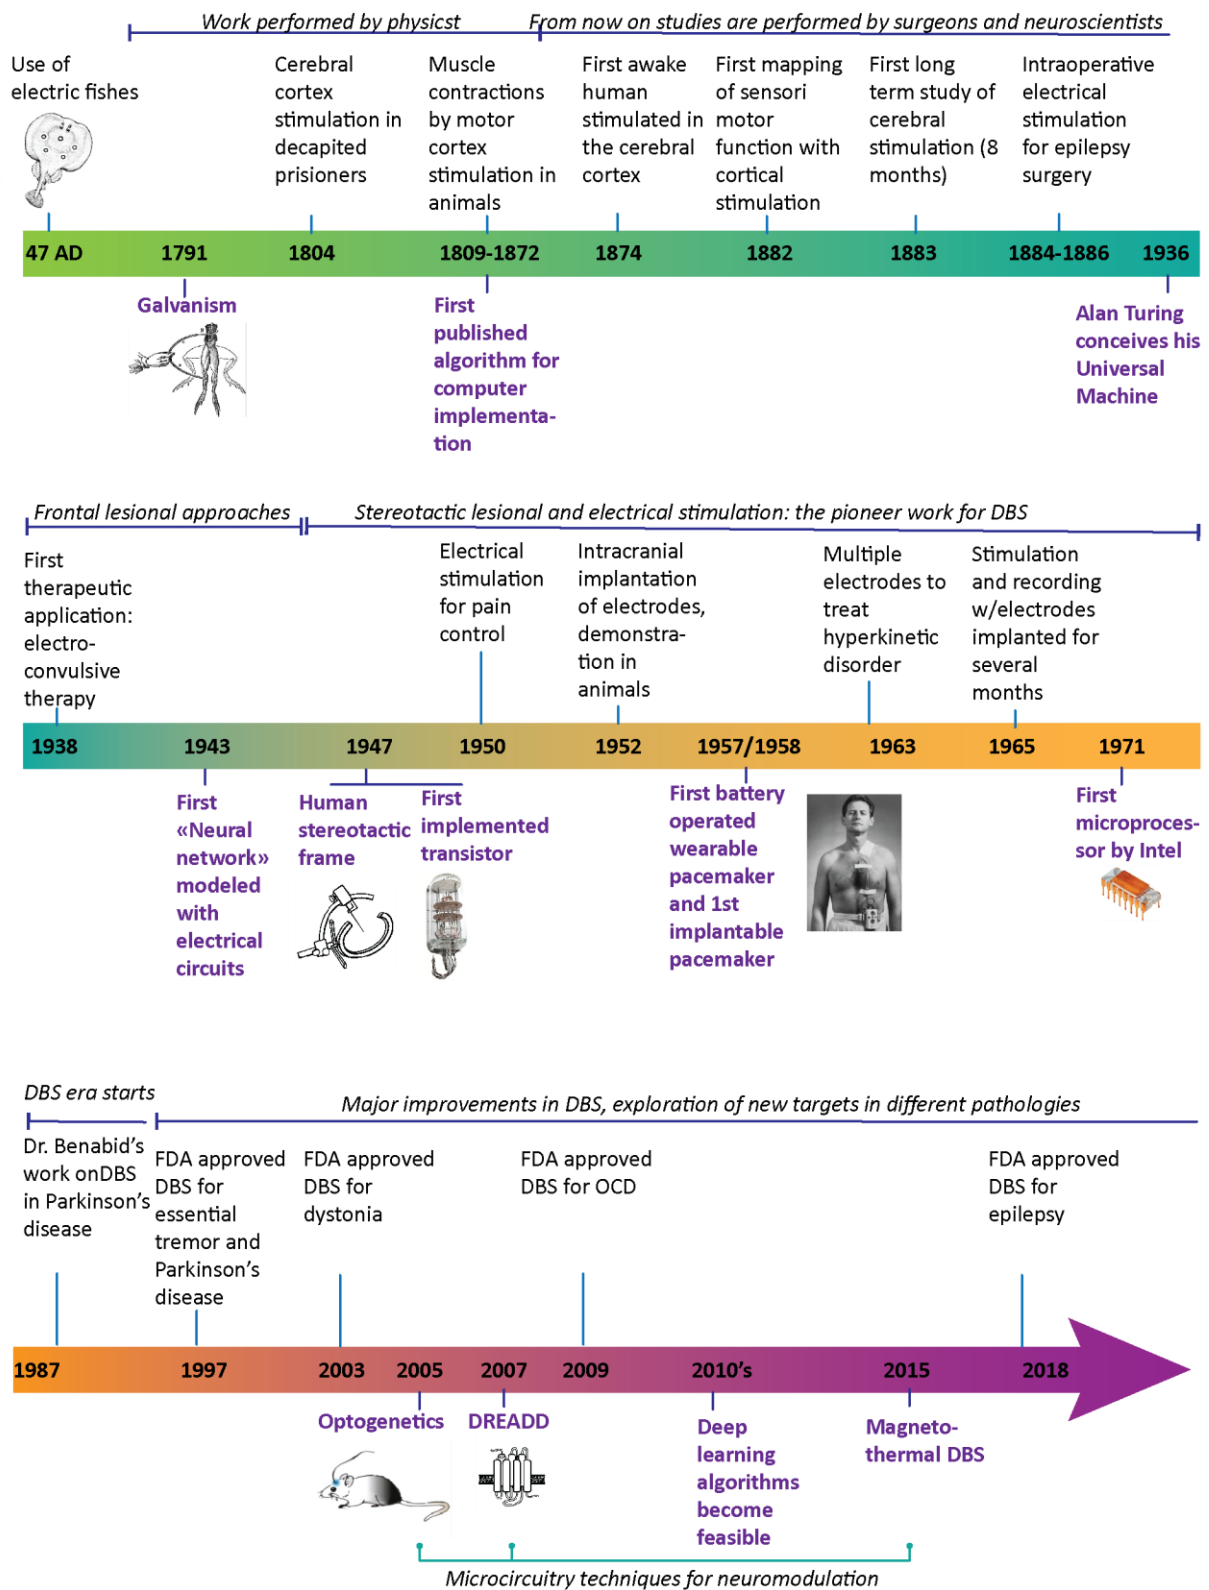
Work performed by physicst

From now on studies are performed by surgeons and neuroscientists

Use of electric fishes

Cerebral cortex stimulation in decapited prisioners

Muscle contractions by motor cortex stimulation in animals

First awake human stimulated in the cerebral cortex

First mapping of sensori motor function with cortical stimulation

First long term study of cerebral stimulation (8 months)

Intraoperative electrical stimulation for epilepsy surgery

47 AD 1791 1804 1809-1872 1874 1882 1883 1884-1886 1936

Galvanism

First published algorithm for computer implementation

Alan Turing conceives his Universal Machine

Frontal lesional approaches

Stereotactic lesional and electrical stimulation: the pioneer work for DBS

First therapeutic application: electro-convulsive therapy

Electrical stimulation for pain control

Intracranial implantation of electrodes, demonstration in animals

Multiple electrodes to treat hyperkinetic disorder

Stimulation and recording w/electrodes implanted for several months

1938 1943 1947 1950 1952 1957/1958 1963 1965 1971

First «Neural network» modeled with electrical circuits

Human stereotactic frame

First implemented transistor

First battery operated wearable pacemaker and 1st implantable pacemaker

First microprocessor by Intel

DBS era starts

Major improvements in DBS, exploration of new targets in different pathologies

Dr. Benabid's work onDBS in Parkinson's disease

FDA approved DBS for essential tremor and Parkinson's disease

FDA approved DBS for dystonia

FDA approved DBS for OCD

FDA approved DBS for epilepsy

1987 1997 2003 2005 2007 2009 2010's 2015 2018

Optogenetics

DREADD

Deep learning algorithms become feasible

Magneto-thermal DBS

Microcircuitry techniques for neuromodulation